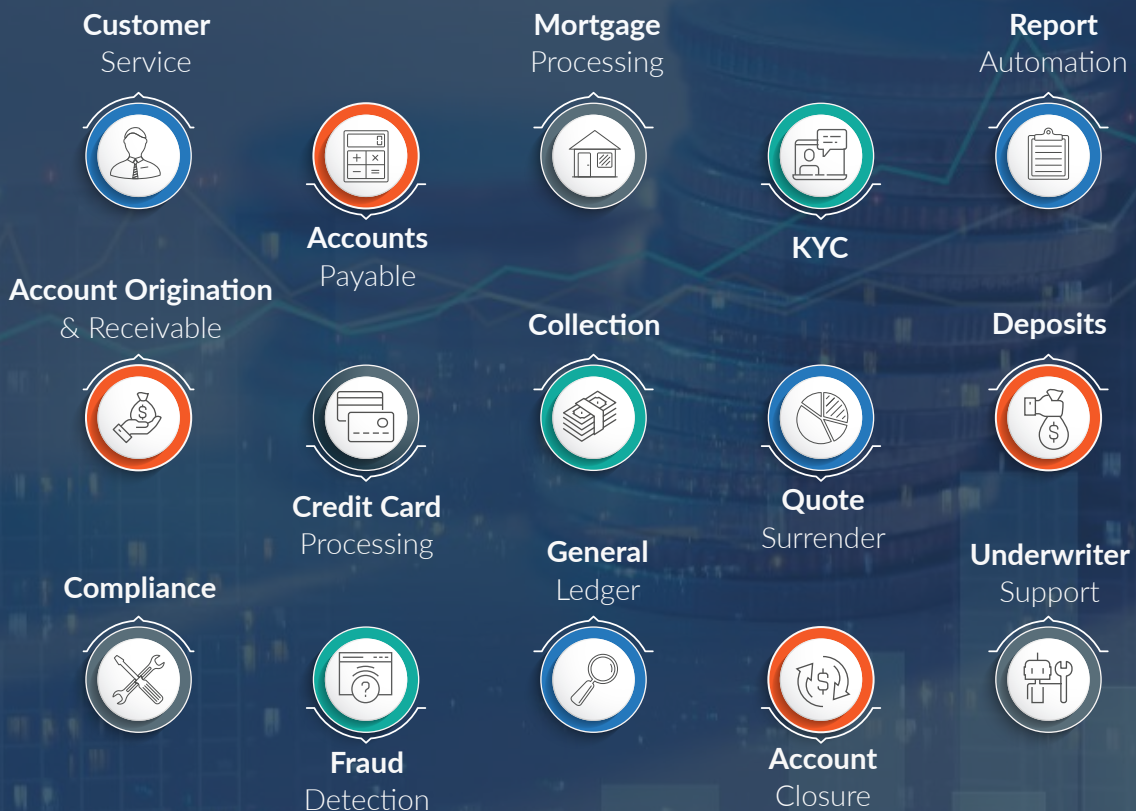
Customer Service

Mortgage Processing

Report Automation

Accounts Payable

KYC

Account Origination & Receivable

Collection

Deposits

Credit Card Processing

Quote Surrender

General Ledger

Underwriter Support

Compliance

Fraud Detection

Account Closure